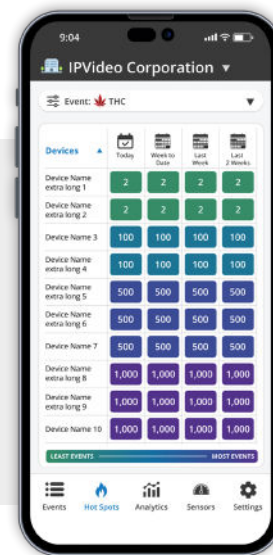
9:04

IPVideo Corporation ▾

Event: THC ▾

| Devices ▲ | Today | Week to Date | Last Week | Last 2 Weeks |
|---|---|---|---|---|
| Device Name extra long 1 | 2 | 2 | 2 | 2 |
| Device Name extra long 2 | 2 | 2 | 2 | 2 |
| Device Name 3 | 100 | 100 | 100 | 100 |
| Device Name extra long 4 | 100 | 100 | 100 | 100 |
| Device Name extra long 5 | 500 | 500 | 500 | 500 |
| Device Name extra long 6 | 500 | 500 | 500 | 500 |
| Device Name 7 | 500 | 500 | 500 | 500 |
| Device Name extra long 8 | 1,000 | 1,000 | 1,000 | 1,000 |
| Device Name extra long 9 | 1,000 | 1,000 | 1,000 | 1,000 |
| Device Name 10 | 1,000 | 1,000 | 1,000 | 1,000 |

LEAST EVENTS MOST EVENTS

Events Hot Spots Analytics Sensors Settings